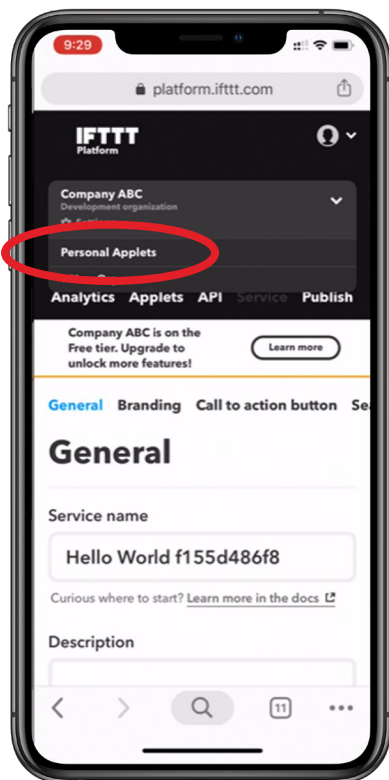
9:29

platform.ifttt.com

IFTTT
Platform

Company ABC
Development organization
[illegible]

Personal Applets

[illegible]

Analytics Applets API Service Publish

Company ABC is on the Free tier. Upgrade to unlock more features!

Learn more

General Branding Call to action button Se

General

Service name

Hello World f155d486f8

Curious where to start? Learn more in the docs

Description

11